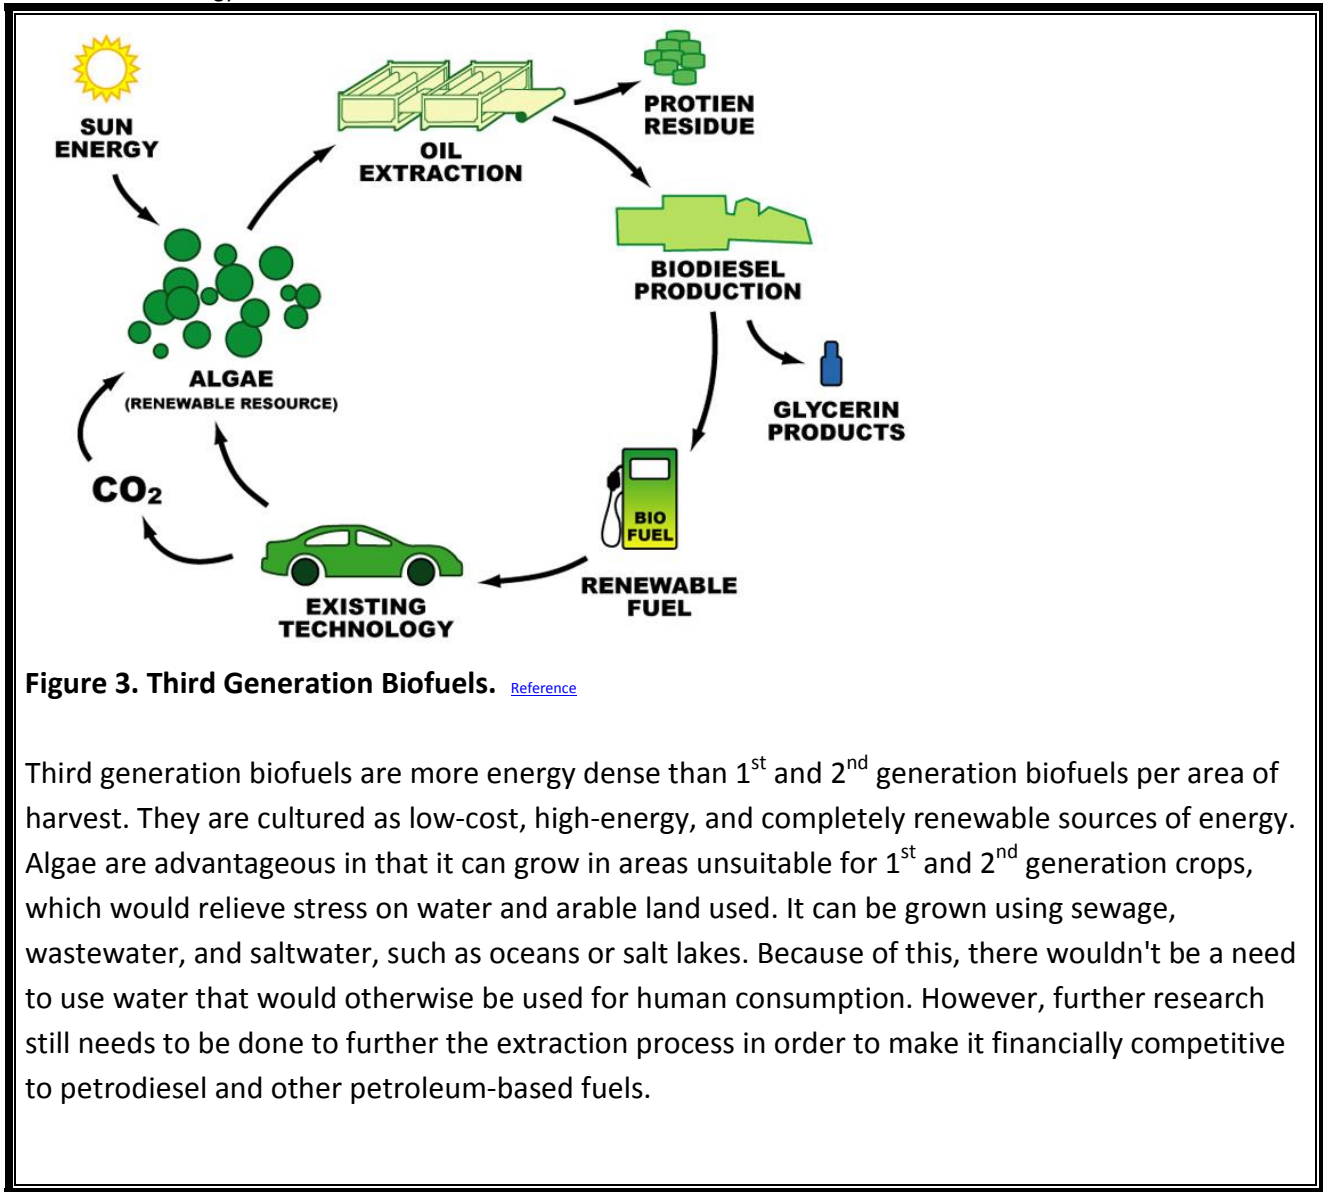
SUN ENERGY

OIL EXTRACTION

PROTIEN RESIDUE

BIODIESEL PRODUCTION

GLYCERIN PRODUCTS

ALGAE (RENEWABLE RESOURCE)

$CO_2$

BIO FUEL

RENEWABLE FUEL

EXISTING TECHNOLOGY

**Figure 3. Third Generation Biofuels.** Reference

Third generation biofuels are more energy dense than 1$^{st}$ and 2$^{nd}$ generation biofuels per area of harvest. They are cultured as low-cost, high-energy, and completely renewable sources of energy. Algae are advantageous in that it can grow in areas unsuitable for 1$^{st}$ and 2$^{nd}$ generation crops, which would relieve stress on water and arable land used. It can be grown using sewage, wastewater, and saltwater, such as oceans or salt lakes. Because of this, there wouldn't be a need to use water that would otherwise be used for human consumption. However, further research still needs to be done to further the extraction process in order to make it financially competitive to petrodiesel and other petroleum-based fuels.